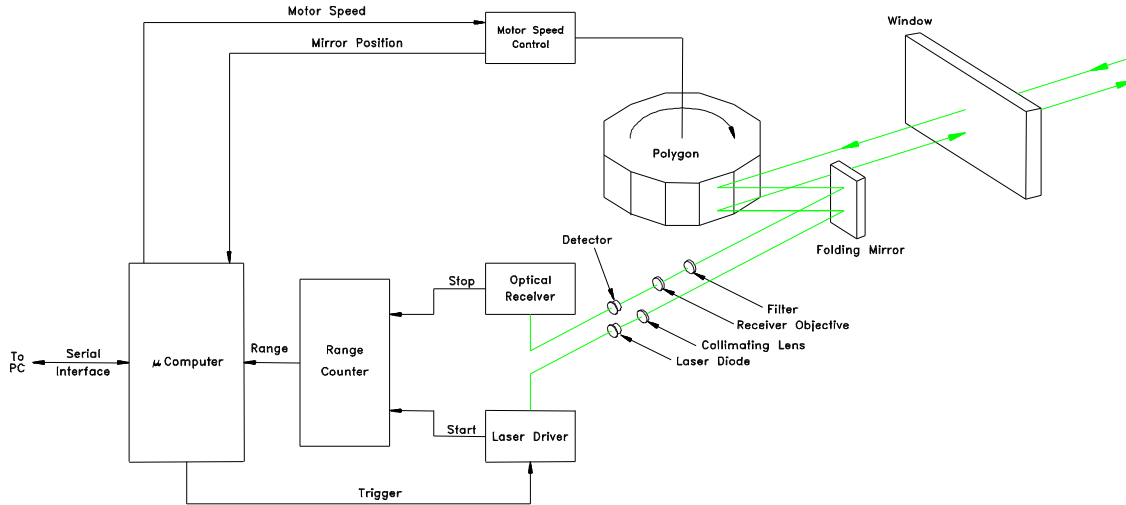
Motor Speed

Mirror Position

Motor Speed Control

Window

Polygon

Folding Mirror

Detector

Filter

Receiver Objective

Collimating Lens

Laser Diode

Stop

Optical Receiver

To PC

Serial Interface

$\mu$ Computer

Range

Range Counter

Start

Laser Driver

Trigger